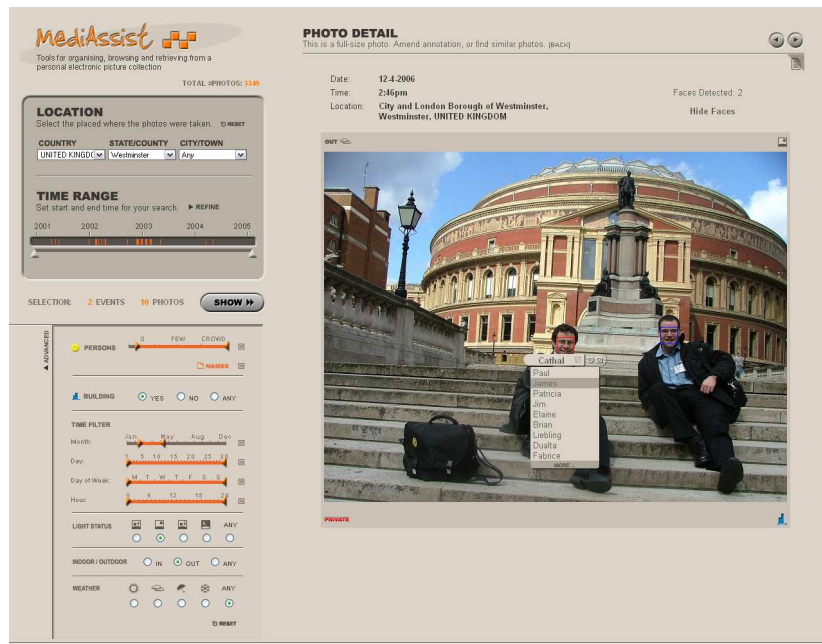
MediAssist

Tools for organising, browsing and retrieving from a personal electronic picture collection

TOTAL #PHOTOS: 3349

LOCATION

Select the placed where the photos were taken. RESET

COUNTRY | STATE/COUNTY | CITY/TOWN

UNITED KINGDO | Westminster | Any

TIME RANGE

Set start and end time for your search. ▶ REFINE

2001 2002 2003 2004 2005

SELECTION: 2 EVENTS 10 PHOTOS SHOW »

ADVANCED

PERSONS 0 FEW CROWD

NAMES

BUILDING YES NO ANY

TIME FILTER

Month: Jan May Aug Dec

Day: 1 5 10 15 20 25 30

Day of Week: M T W T F S S

Hour: 0 6 12 18 24

LIGHT STATUS ANY

INDOOR / OUTDOOR IN OUT ANY

WEATHER ANY

RESET

PHOTO DETAIL

This is a full-size photo. Amend annotation, or find similar photos. [BACK]

Date: 12-4-2006

Time: 2:46pm

Location: City and London Borough of Westminster, Westminster, UNITED KINGDOM

Faces Detected: 2

Hide Faces

OUT

Cathal

Paul
James
Patricia
Jim
Elaine
Brian
Liebling
Dualta
Fabrice
MORE

PRIVATE